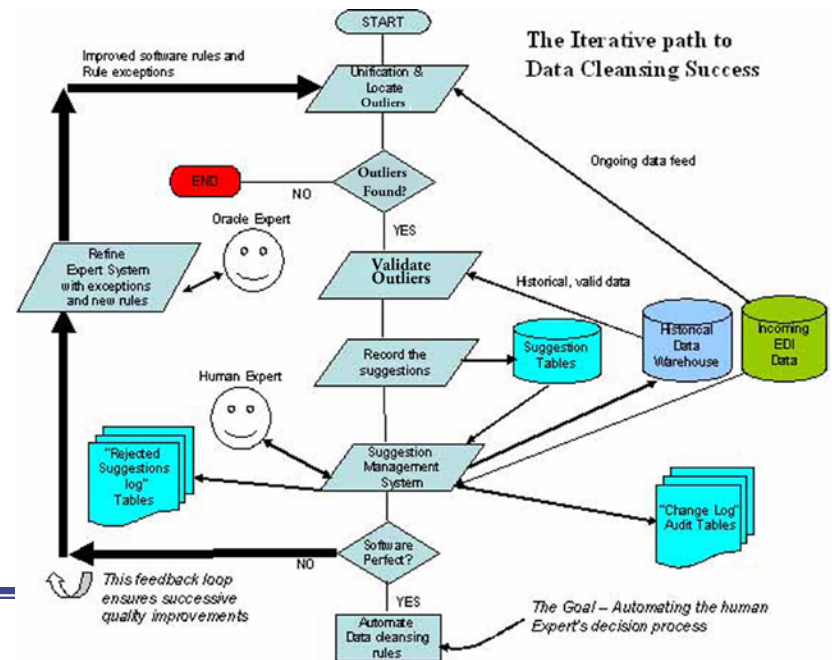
START

The Iterative path to Data Cleansing Success

Improved software rules and Rule exceptions

Unification & Locate Outliers

Ongoing data feed

END

NO

Outliers Found?

YES

Oracle Expert

Refine Expert System with exceptions and new rules

Validate Outliers

Historical, valid data

Record the suggestions

Suggestion Tables

Historical Data Warehouse

Incoming EDI Data

Human Expert

"Rejected Suggestions log" Tables

Suggestion Management System

"Change Log" Audit Tables

NO

Software Perfect?

This feedback loop ensures successive quality improvements

YES

The Goal – Automating the human Expert's decision process

Automate Data cleansing rules